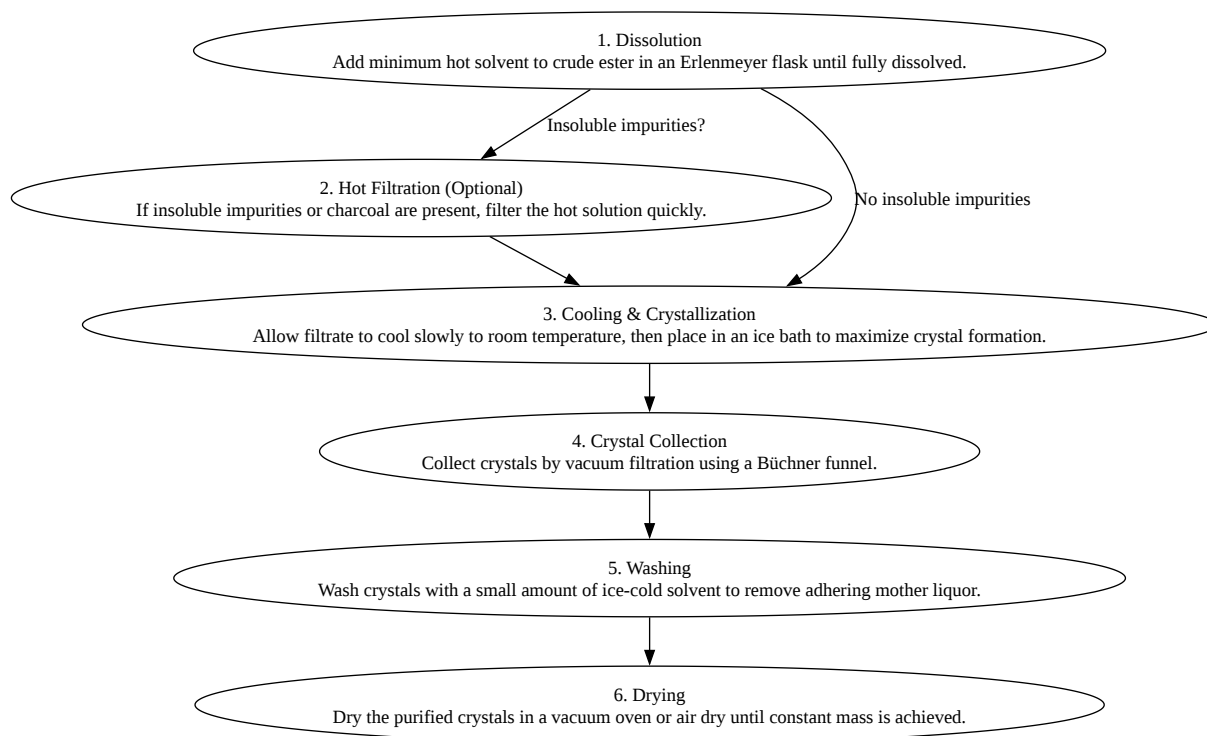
1. Dissolution
Add minimum hot solvent to crude ester in an Erlenmeyer flask until fully dissolved.

Insoluble impurities?

2. Hot Filtration (Optional)
If insoluble impurities or charcoal are present, filter the hot solution quickly.

No insoluble impurities

3. Cooling & Crystallization
Allow filtrate to cool slowly to room temperature, then place in an ice bath to maximize crystal formation.

4. Crystal Collection
Collect crystals by vacuum filtration using a Büchner funnel.

5. Washing
Wash crystals with a small amount of ice-cold solvent to remove adhering mother liquor.

6. Drying
Dry the purified crystals in a vacuum oven or air dry until constant mass is achieved.